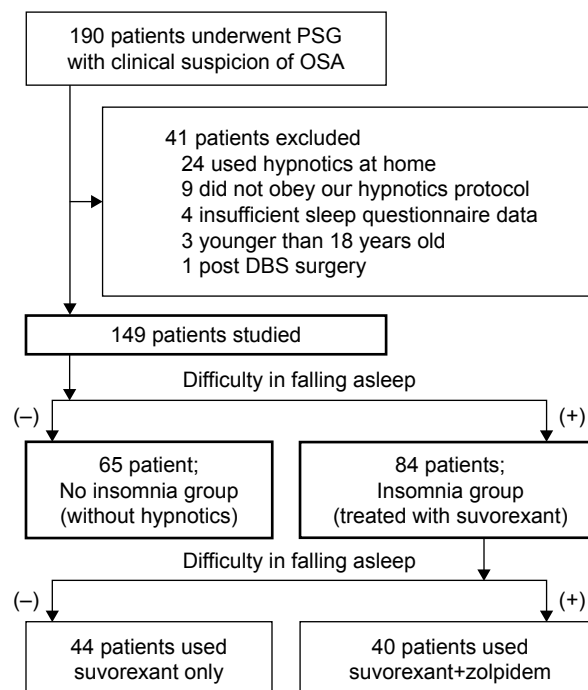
190 patients underwent PSG with clinical suspicion of OSA

41 patients excluded
24 used hypnotics at home
9 did not obey our hypnotics protocol
4 insufficient sleep questionnaire data
3 younger than 18 years old
1 post DBS surgery

149 patients studied

Difficulty in falling asleep

(–)

(+)

65 patient; No insomnia group (without hypnotics)

84 patients; Insomnia group (treated with suvorexant)

Difficulty in falling asleep

(–)

(+)

44 patients used suvorexant only

40 patients used suvorexant+zolpidem